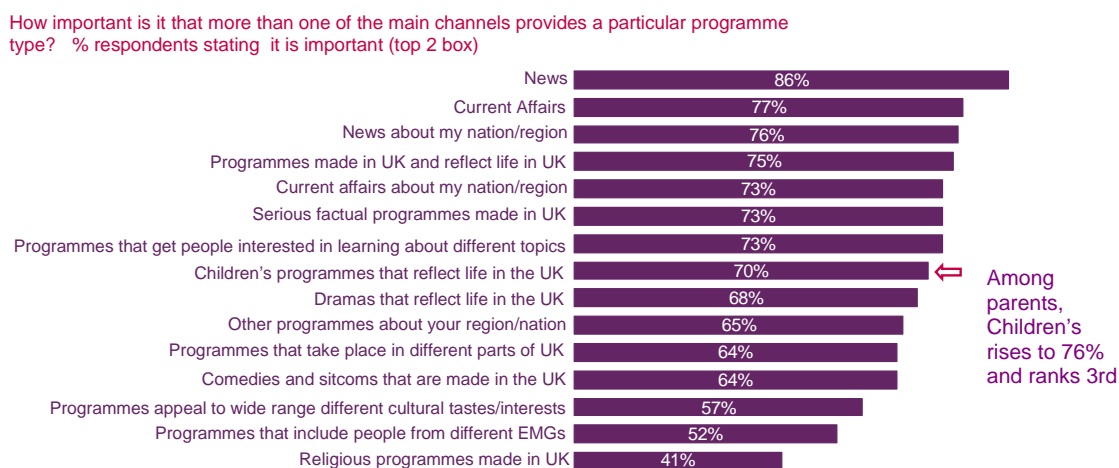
How important is it that more than one of the main channels provides a particular programme type? % respondents stating it is important (top 2 box)

| | |
|---|---|
| News | 86% |
| Current Affairs | 77% |
| News about my nation/region | 76% |
| Programmes made in UK and reflect life in UK | 75% |
| Current affairs about my nation/region | 73% |
| Serious factual programmes made in UK | 73% |
| Programmes that get people interested in learning about different topics | 73% |
| Children's programmes that reflect life in the UK | 70% |
| Dramas that reflect life in the UK | 68% |
| Other programmes about your region/nation | 65% |
| Programmes that take place in different parts of UK | 64% |
| Comedies and sitcoms that are made in the UK | 64% |
| Programmes appeal to wide range different cultural tastes/interests | 57% |
| Programmes that include people from different EMGs | 52% |
| Religious programmes made in UK | 41% |

Among parents, Children's rises to 76% and ranks 3rd